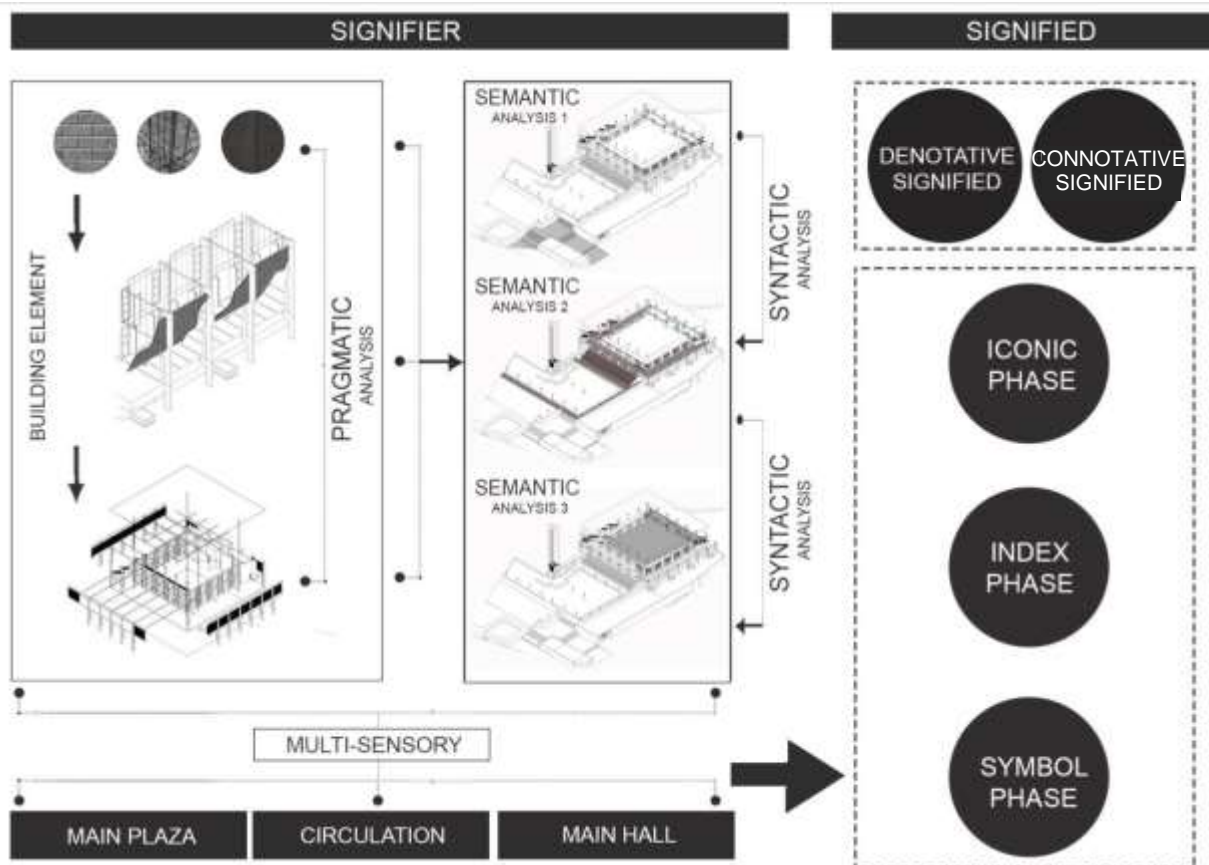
SIGNIFIER

SIGNIFIED

BUILDING ELEMENT

PRAGMATIC
ANALYSIS

SEMANTIC
ANALYSIS 1

SEMANTIC
ANALYSIS 2

SEMANTIC
ANALYSIS 3

SYNTACTIC
ANALYSIS

SYNTACTIC
ANALYSIS

DENOTATIVE SIGNIFIED

CONNOTATIVE SIGNIFIED

ICONIC PHASE

INDEX PHASE

SYMBOL PHASE

MULTI-SENSORY

MAIN PLAZA

CIRCULATION

MAIN HALL